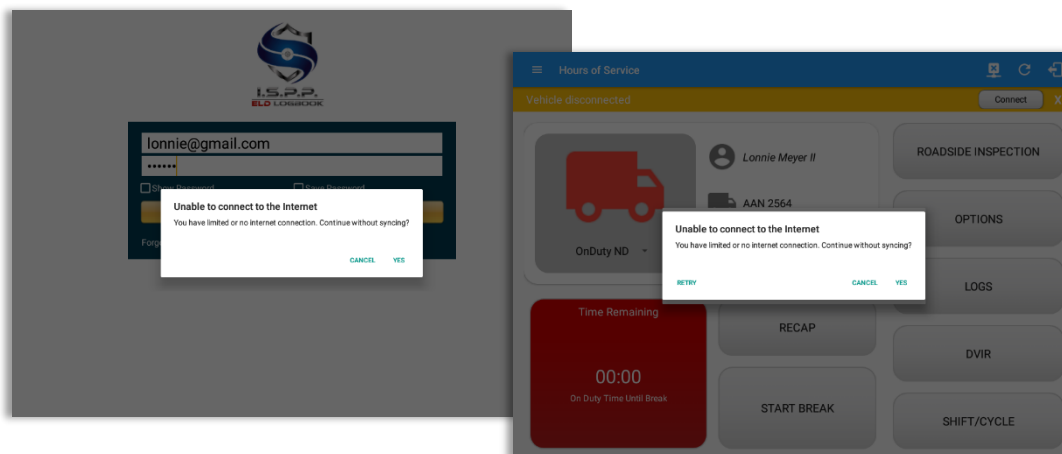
I.S.P.P.
ELD LOGBOOK

lonnie@gmail.com
••••••
Show Password
Save Password
Forg

Unable to connect to the Internet
You have limited or no internet connection. Continue without syncing?
CANCEL YES

Hours of Service
Vehicle disconnected
Connect
X

Lonnie Meyer II
AAN 2564
OnDuty ND

ROADSIDE INSPECTION
OPTIONS
LOGS
DVIR
SHIFT/CYCLE

Unable to connect to the Internet
You have limited or no internet connection. Continue without syncing?
RETRY CANCEL YES

Time Remaining
00:00
On Duty Time Until Break

RECAP
START BREAK